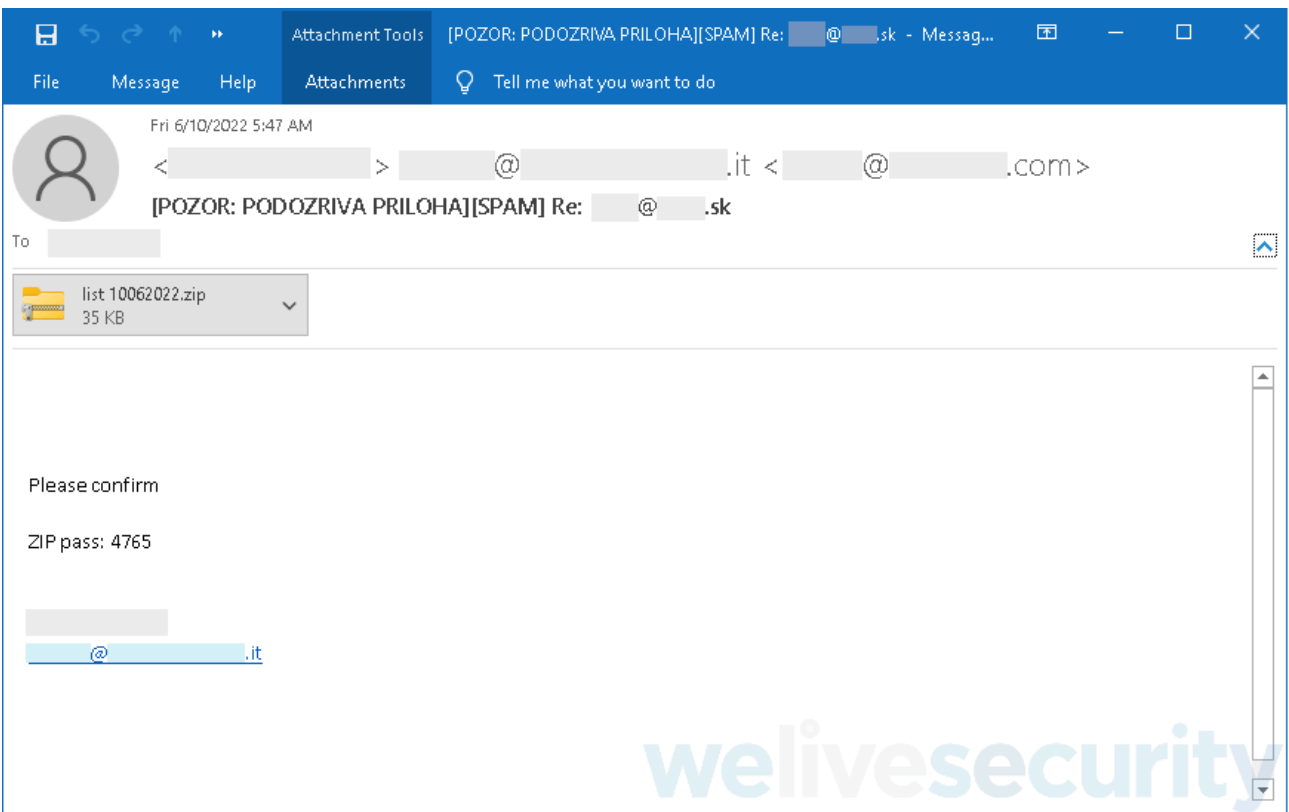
Attachment Tools [POZOR: PODOZRIVA PRILOHA][SPAM] Re: @.sk - Messag...

File Message Help Attachments Tell me what you want to do

Fri 6/10/2022 5:47 AM

< > @.it < @.com>

[POZOR: PODOZRIVA PRILOHA][SPAM] Re: @.sk

To

list 10062022.zip
35 KB

Please confirm

ZIP pass: 4765

@.it

welivesecurity